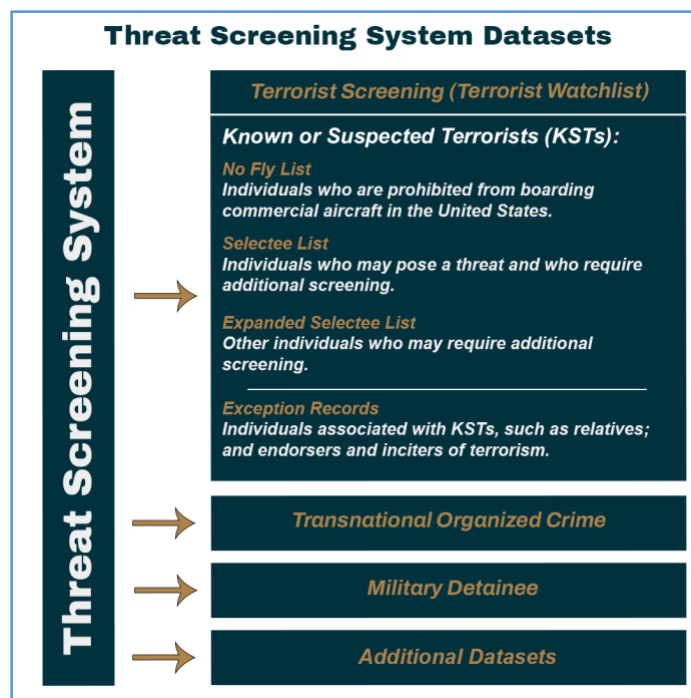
Threat Screening System Datasets

Threat Screening System

Terrorist Screening (Terrorist Watchlist)

Known or Suspected Terrorists (KSTs):

No Fly List
Individuals who are prohibited from boarding commercial aircraft in the United States.

Selectee List
Individuals who may pose a threat and who require additional screening.

Expanded Selectee List
Other individuals who may require additional screening.

Exception Records
Individuals associated with KSTs, such as relatives; and endorsers and inciters of terrorism.

Transnational Organized Crime

Military Detainee

Additional Datasets